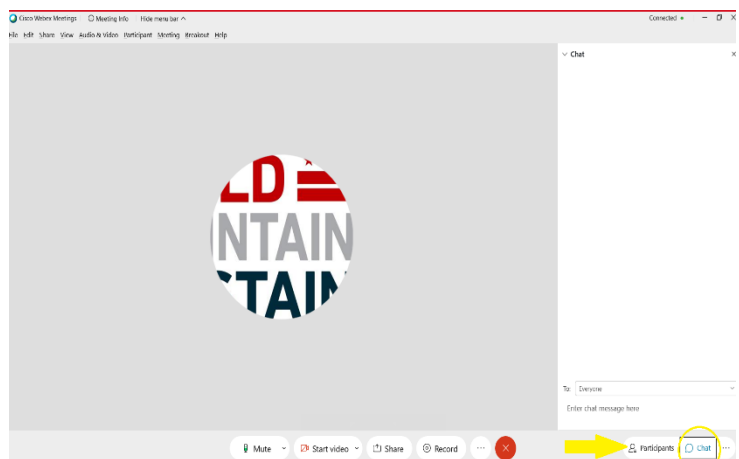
Cisco Webex Meetings | Meeting Info | Hide menu bar ^

Connected •

File Edit Share View Audio & Video Participant Meeting Breakout Help

LD
NTAIN
STAIN

Chat

To: Everyone

Enter chat message here

Mute

Start video

Share

Record

Participants

Chat